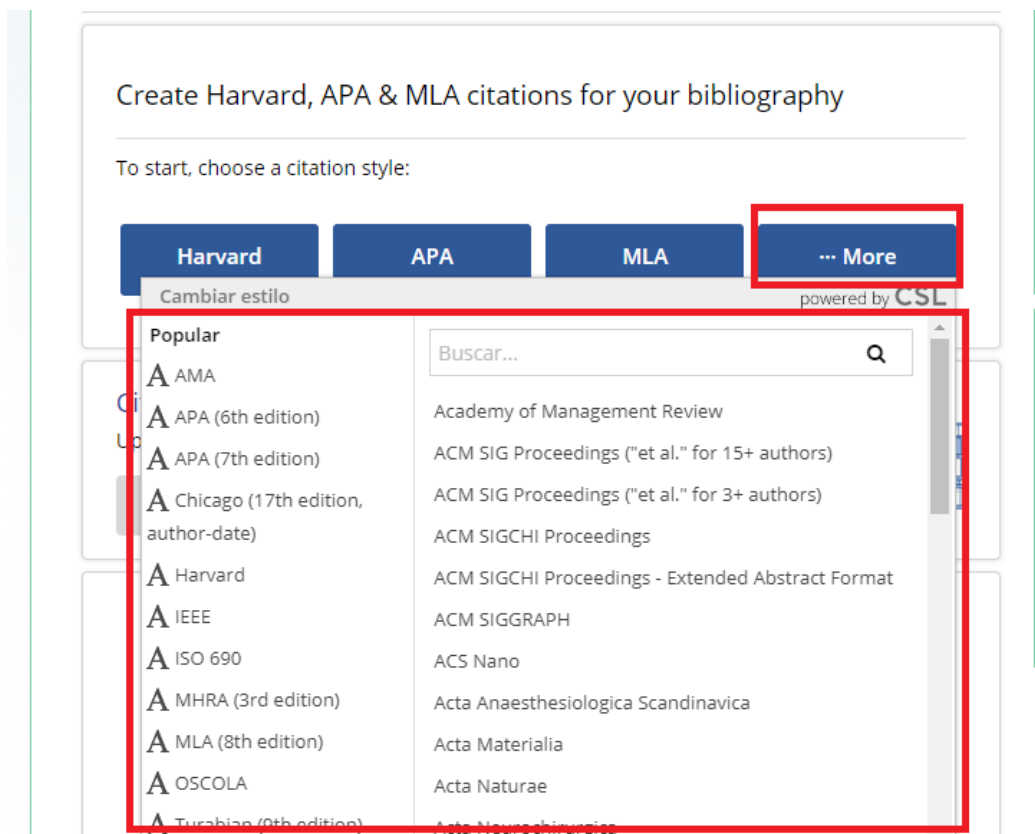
Create Harvard, APA & MLA citations for your bibliography

To start, choose a citation style:

Harvard
APA
MLA
··· More

Cambiar estilo
powered by CSL

Popular
A AMA
A APA (6th edition)
A APA (7th edition)
A Chicago (17th edition, author-date)
A Harvard
A IEEE
A ISO 690
A MHRA (3rd edition)
A MLA (8th edition)
A OSCOLA
A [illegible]

Buscar...

Academy of Management Review
ACM SIG Proceedings ("et al." for 15+ authors)
ACM SIG Proceedings ("et al." for 3+ authors)
ACM SIGCHI Proceedings
ACM SIGCHI Proceedings - Extended Abstract Format
ACM SIGGRAPH
ACS Nano
Acta Anaesthesiologica Scandinavica
Acta Materialia
Acta Naturae
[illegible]